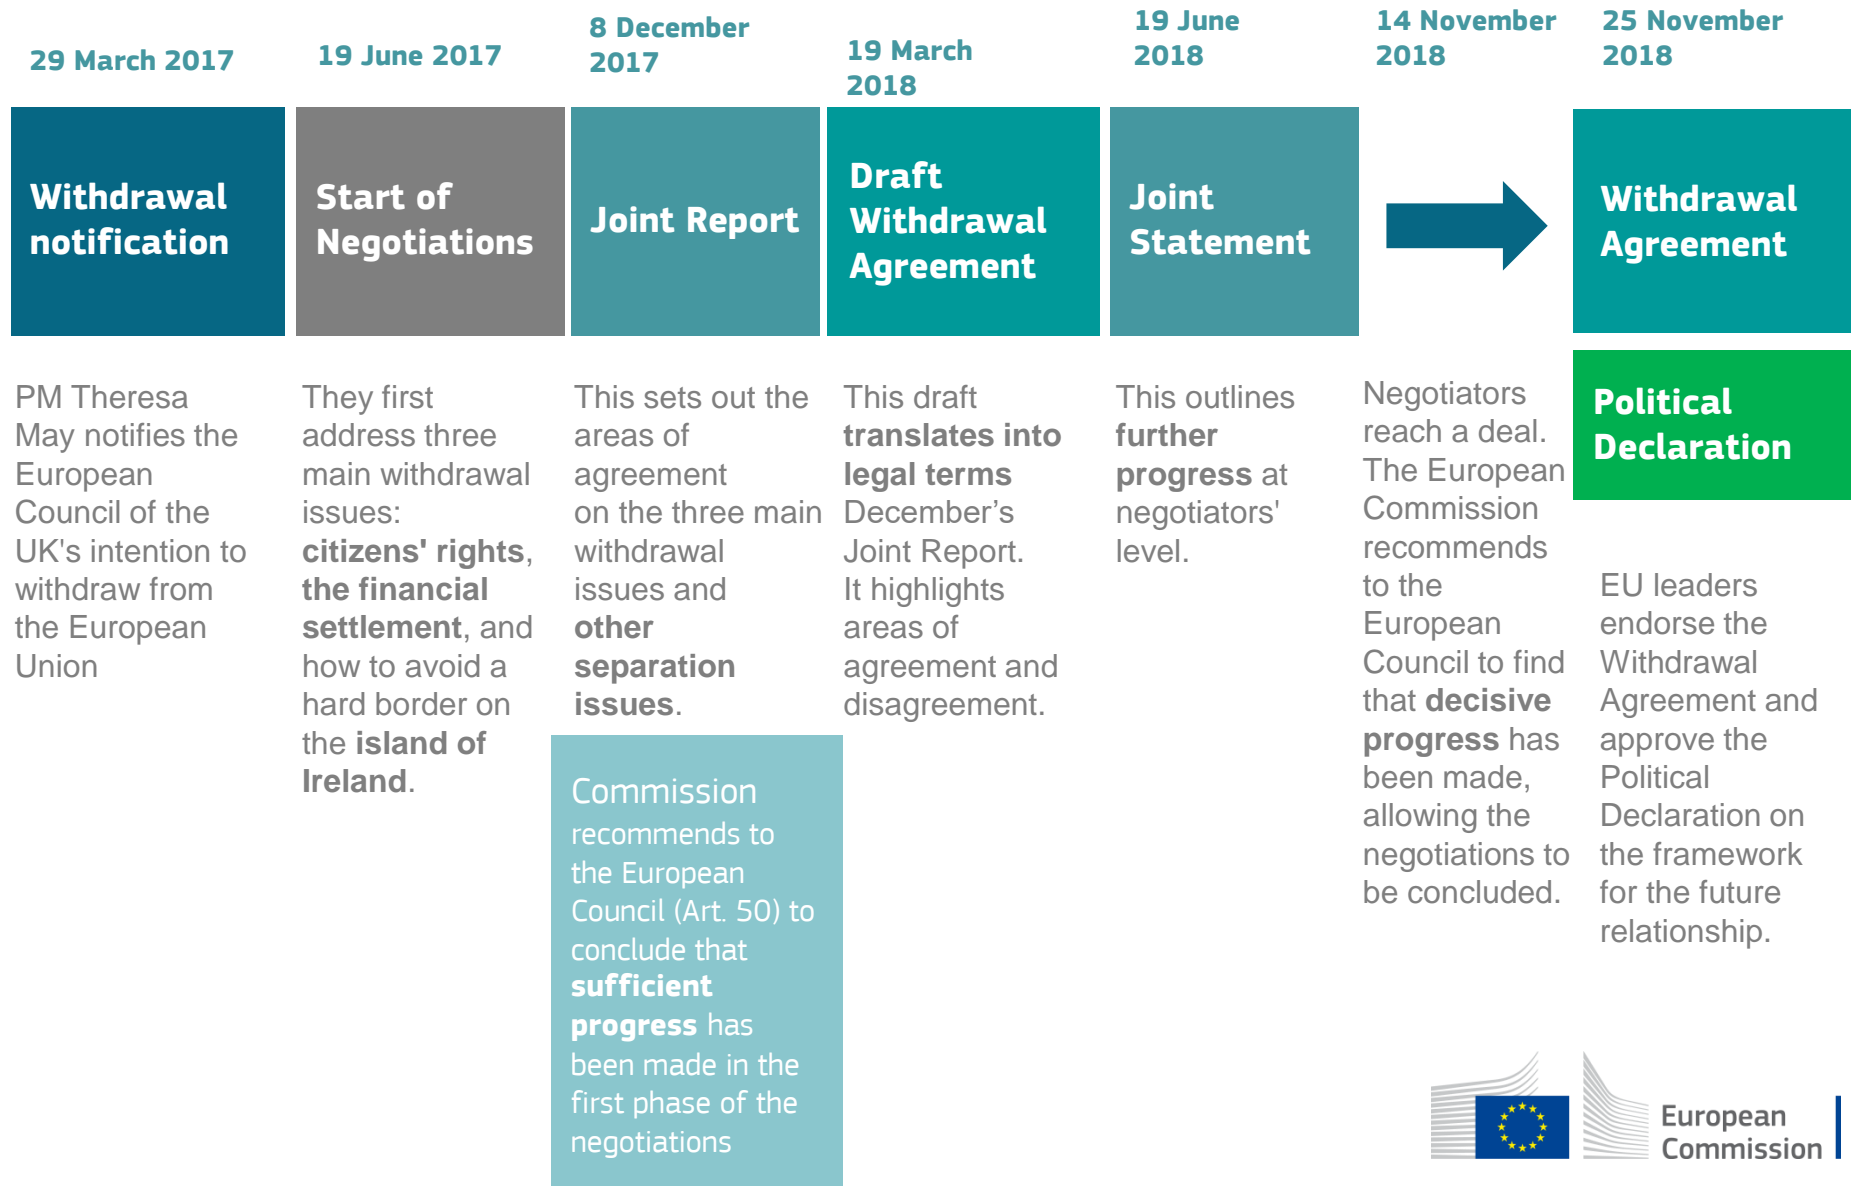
29 March 2017

Withdrawal notification

PM Theresa May notifies the European Council of the UK's intention to withdraw from the European Union

19 June 2017

Start of Negotiations

They first address three main withdrawal issues: **citizens' rights**, **the financial settlement**, and how to avoid a hard border on the **island of Ireland**.

8 December 2017

Joint Report

This sets out the areas of agreement on the three main withdrawal issues and **other separation issues**.

Commission recommends to the European Council (Art. 50) to conclude that **sufficient progress** has been made in the first phase of the negotiations

19 March 2018

Draft Withdrawal Agreement

This draft **translates into legal terms** December's Joint Report. It highlights areas of agreement and disagreement.

19 June 2018

Joint Statement

This outlines **further progress** at negotiators' level.

14 November 2018

Negotiators reach a deal. The European Commission recommends to the European Council to find that **decisive progress** has been made, allowing the negotiations to be concluded.

25 November 2018

Withdrawal Agreement

Political Declaration

EU leaders endorse the Withdrawal Agreement and approve the Political Declaration on the framework for the future relationship.

European Commission